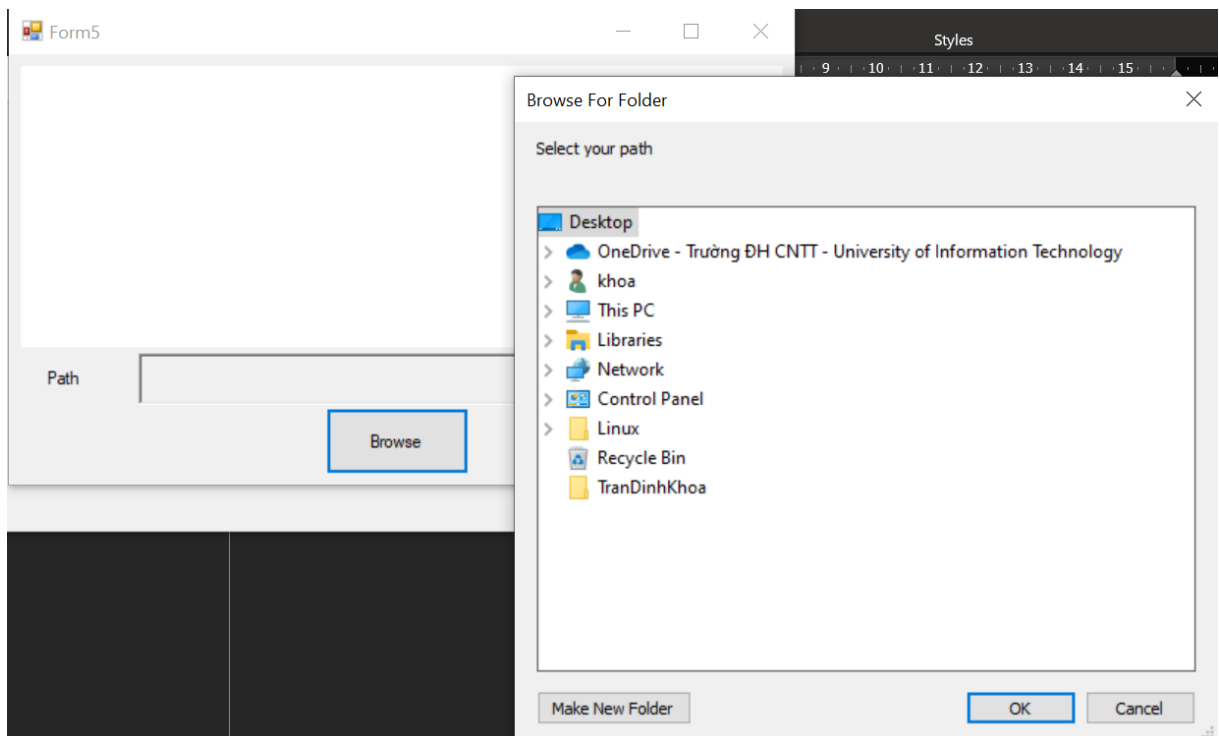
Form5

Styles

9 10 11 12 13 14 15

Browse For Folder

Select your path

Desktop
OneDrive - Trường ĐH CNTT - University of Information Technology
khoa
This PC
Libraries
Network
Control Panel
Linux
Recycle Bin
TranDinhKhoa

Path

Browse

Make New Folder

OK

Cancel